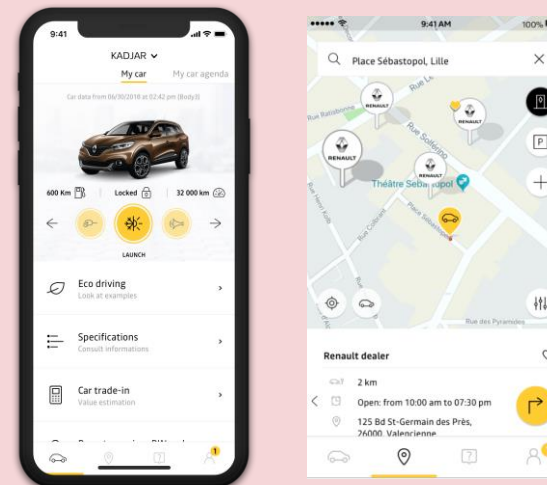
9:41

KADJAR

My car

My car agenda

Car data from 06/30/2018 at 02:42 pm (Body3)

600 Km

Locked

32 000 km

LAUNCH

Eco driving
Look at examples

Specifications
Consult informations

Car trade-in
Value estimation

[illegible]

1

••••• 9:41 AM 100%

Place Sébastopol, Lille

RENAULT

RENAULT

RENAULT

RENAULT

Rue Ratisbonne

Rue Solférino

Théâtre Sébastopol

Place Sébastopol

Rue Colbert

Rue Henri Kolb

Rue des Pyramides

P

Renault dealer

2 km

Open: from 10:00 am to 07:30 pm

125 Bd St-Germain des Près, 26000, Valencienne